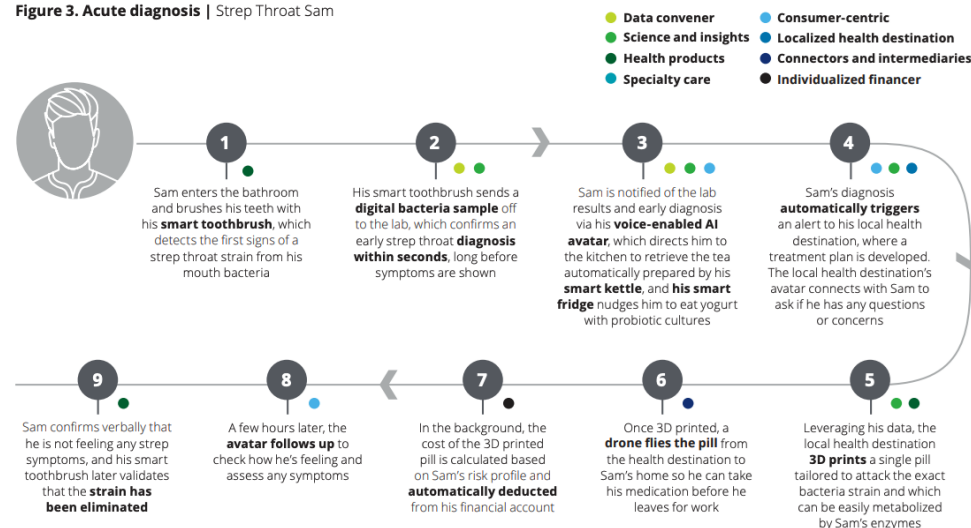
**Figure 3. Acute diagnosis** | Strep Throat Sam

Data convener
Science and insights
Health products
Specialty care
Consumer-centric
Localized health destination
Connectors and intermediaries
Individualized financer

1

Sam enters the bathroom and brushes his teeth with his **smart toothbrush**, which detects the first signs of a strep throat strain from his mouth bacteria

2

His smart toothbrush sends a **digital bacteria sample** off to the lab, which confirms an early strep throat **diagnosis within seconds**, long before symptoms are shown

3

Sam is notified of the lab results and early diagnosis via his **voice-enabled AI avatar**, which directs him to the kitchen to retrieve the tea automatically prepared by his **smart kettle**, and **his smart fridge** nudges him to eat yogurt with probiotic cultures

4

Sam's diagnosis **automatically triggers** an alert to his local health destination, where a treatment plan is developed. The local health destination's avatar connects with Sam to ask if he has any questions or concerns

5

Leveraging his data, the local health destination **3D prints** a single pill tailored to attack the exact bacteria strain and which can be easily metabolized by Sam's enzymes

6

Once 3D printed, a **drone flies the pill** from the health destination to Sam's home so he can take his medication before he leaves for work

7

In the background, the cost of the 3D printed pill is calculated based on Sam's risk profile and **automatically deducted** from his financial account

8

A few hours later, the **avatar follows up** to check how he's feeling and assess any symptoms

9

Sam confirms verbally that he is not feeling any strep symptoms, and his smart toothbrush later validates that the **strain has been eliminated**